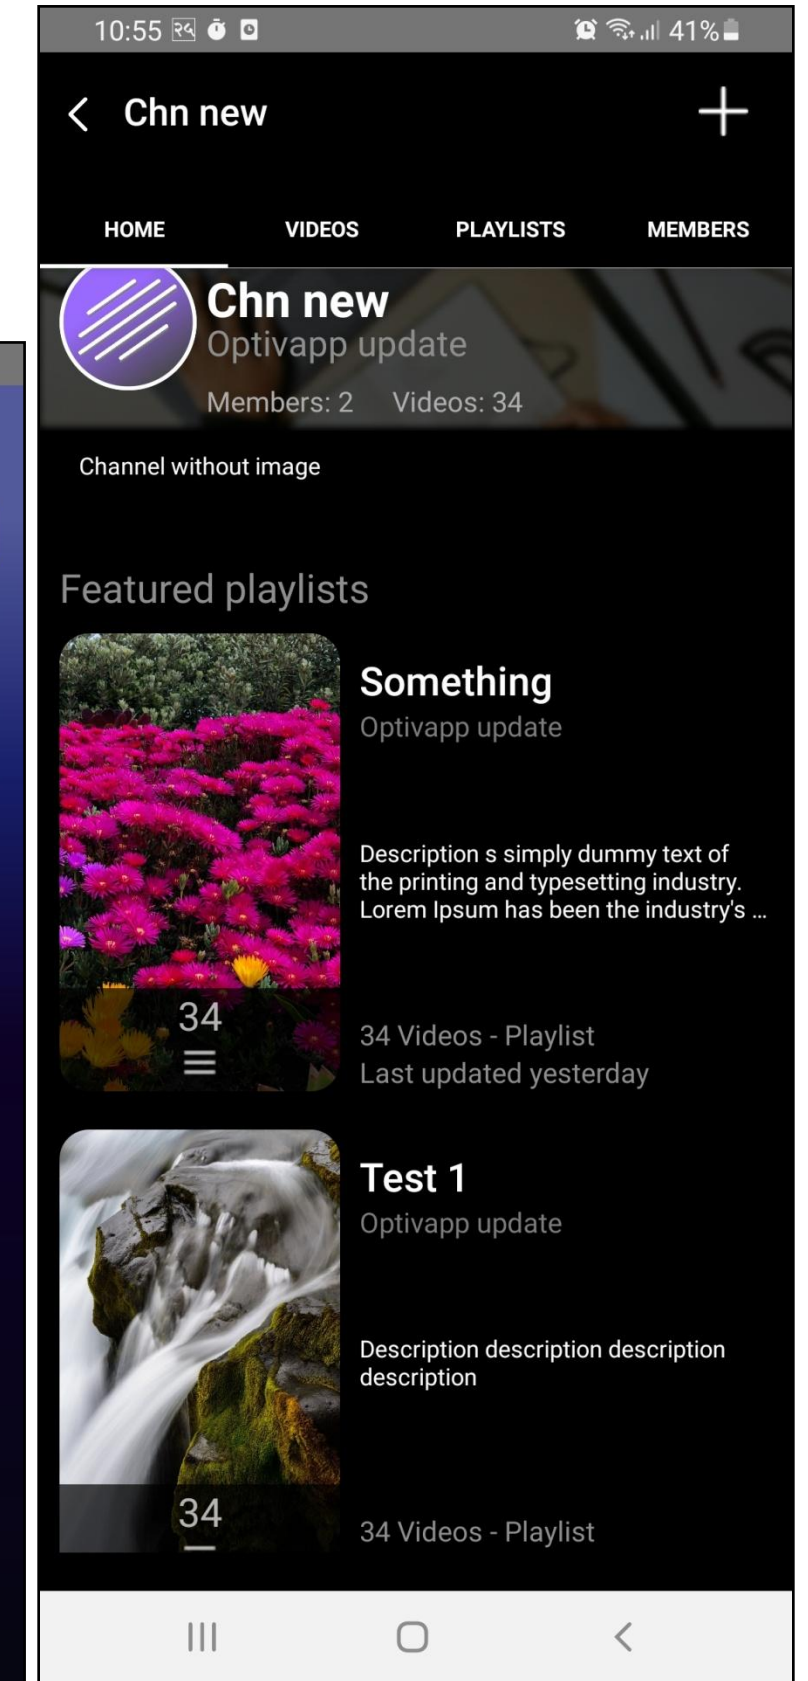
10:55 41%

Chn new

HOME VIDEOS PLAYLISTS MEMBERS

Chn new
Optivapp update
Members: 2 Videos: 34

Channel without image

Featured playlists

34

Something
Optivapp update

Description s simply dummy text of the printing and typesetting industry. Lorem Ipsum has been the industry's ...

34 Videos - Playlist
Last updated yesterday

34

Test 1
Optivapp update

Description description description description

34 Videos - Playlist